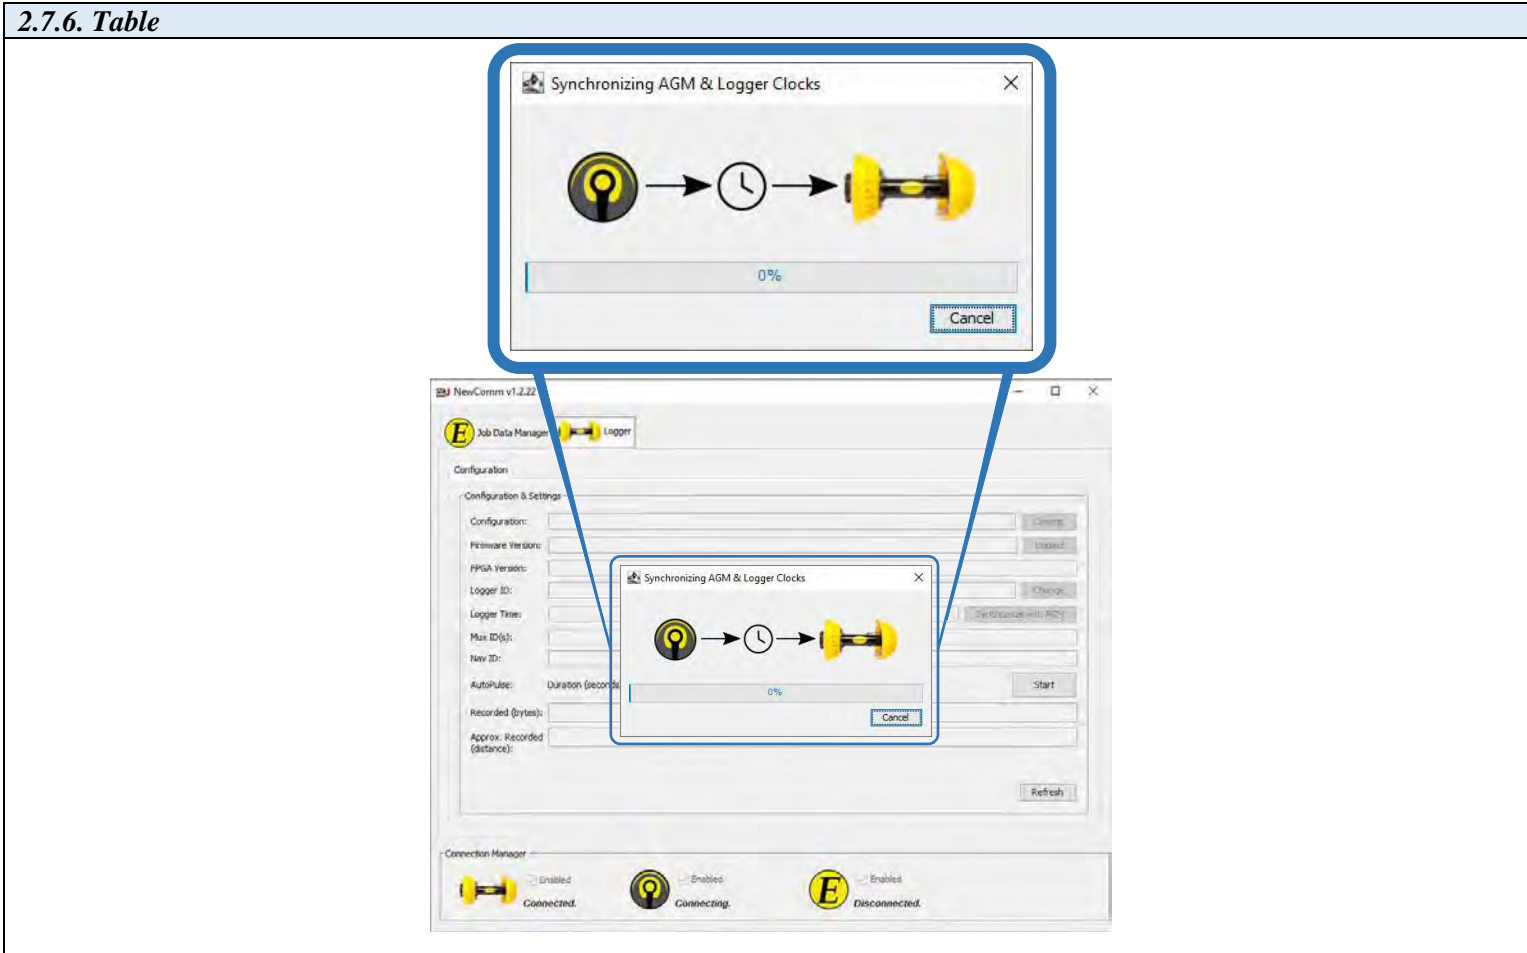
2.7.6. Table

Synchronizing AGM & Logger Clocks

0%

Cancel

NewComm v1.2.22

Job Data Manager

Logger

Configuration

Configuration & Settings

Configuration:

Firmware Version:

FPGA Version:

Logger ID:

Logger Time:

Mux ID(s):

Nav ID:

AutoPulse:

Duration (seconds

Recorded (bytes):

Approx. Recorded (distance):

Change

Update

Change

Synchronize with AGM

Start

Refresh

Synchronizing AGM & Logger Clocks

0%

Cancel

Connection Manager

Enabled

Connected.

Enabled

Connecting.

Enabled

Disconnected.